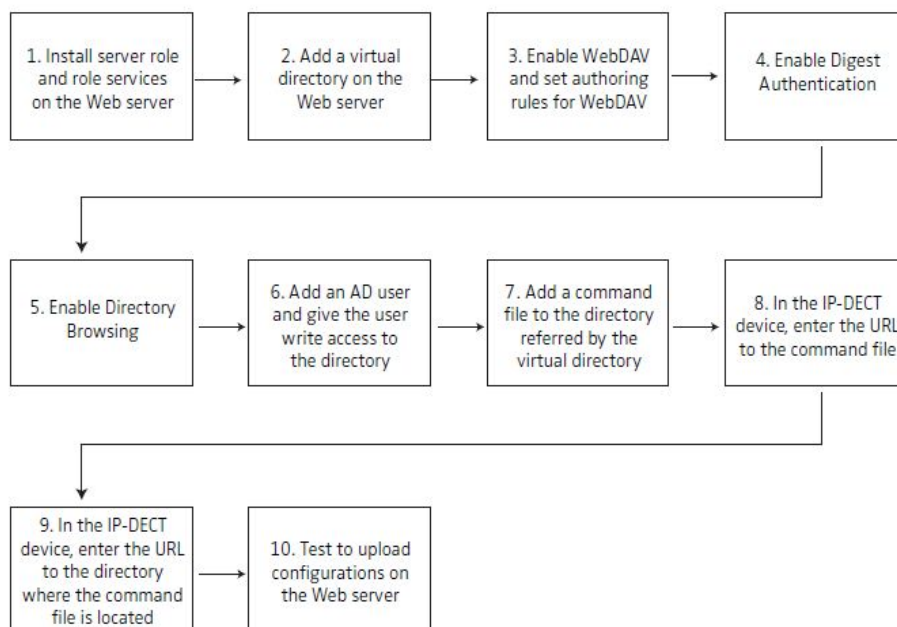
1. Install server role and role services on the Web server

2. Add a virtual directory on the Web server

3. Enable WebDAV and set authoring rules for WebDAV

4. Enable Digest Authentication

5. Enable Directory Browsing

6. Add an AD user and give the user write access to the directory

7. Add a command file to the directory referred by the virtual directory

8. In the IP-DECT device, enter the URL to the command file

9. In the IP-DECT device, enter the URL to the directory where the command file is located

10. Test to upload configurations on the Web server